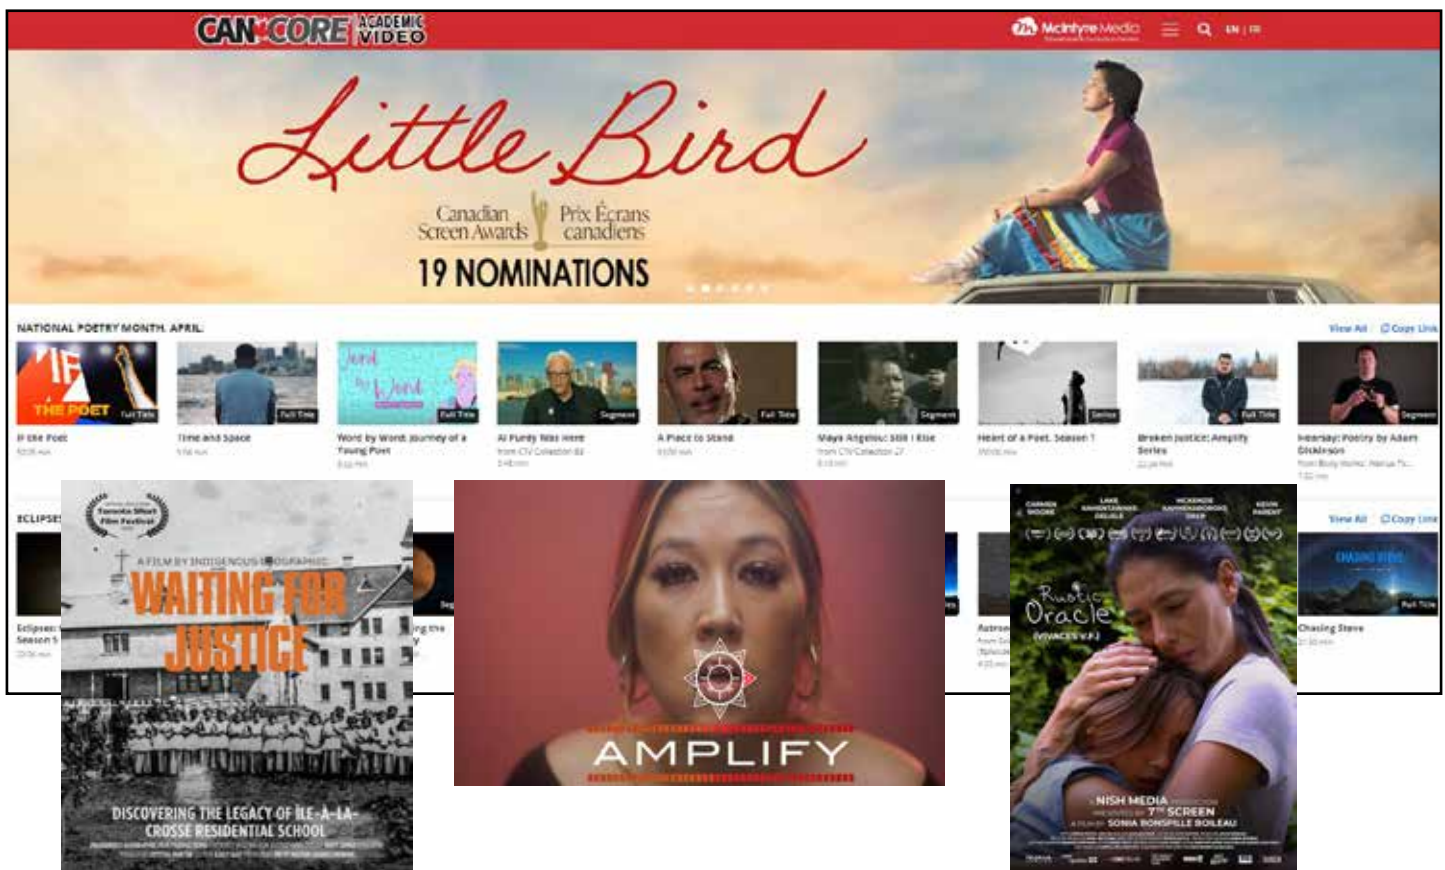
CAN CORE ACADEMIC VIDEO

McIntyre Media

EN | FR

Little Bird

Canadian Screen Awards | Prix Écrans canadiens

19 NOMINATIONS

NATIONAL POETRY MONTH. APRIL

View All | Copy Link

IF THE POET | Full Title
If the Poet
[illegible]

Full Title
Time and Space
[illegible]

Word by Word | Full Title
Word by Word: Journey of a Young Poet
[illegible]

Segment
Al Purdy Was Here
from CIV Collection 83
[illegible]

Full Title
A Place to Stand
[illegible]

Segment
Maya Angelou: Still I Rise
from CIV Collection 27
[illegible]

Series
Heart of a Poet, Season 1
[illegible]

Full Title
Broken Justice: Amplify Series
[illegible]

Segment
Hearsay: Poetry by Adam Dickinson
from Body Works: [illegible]
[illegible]

ECLIPSE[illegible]

View All | Copy Link

Eclipses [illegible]
Season 5 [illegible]
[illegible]

Chasing Steve
Full Title
Chasing Steve
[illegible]

Toronto Short Film Festival

A FILM BY INDIGENOUS GEOGRAPHIC

WAITING FOR JUSTICE

DISCOVERING THE LEGACY OF ILE-A-LA-CROSSE RESIDENTIAL SCHOOL

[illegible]

AMPLIFY

CARMEN MOORE | LAKE KAHENTAKWAS DELISLE | MCKENZIE KAHENTAKOROKS DIABO | KEVIN PARENT

Rustic Oracle

(VIVACES V.F.)

NISH MEDIA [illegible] 7TH SCREEN

A FILM BY SONIA BONSPILLE BOILEAU

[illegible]